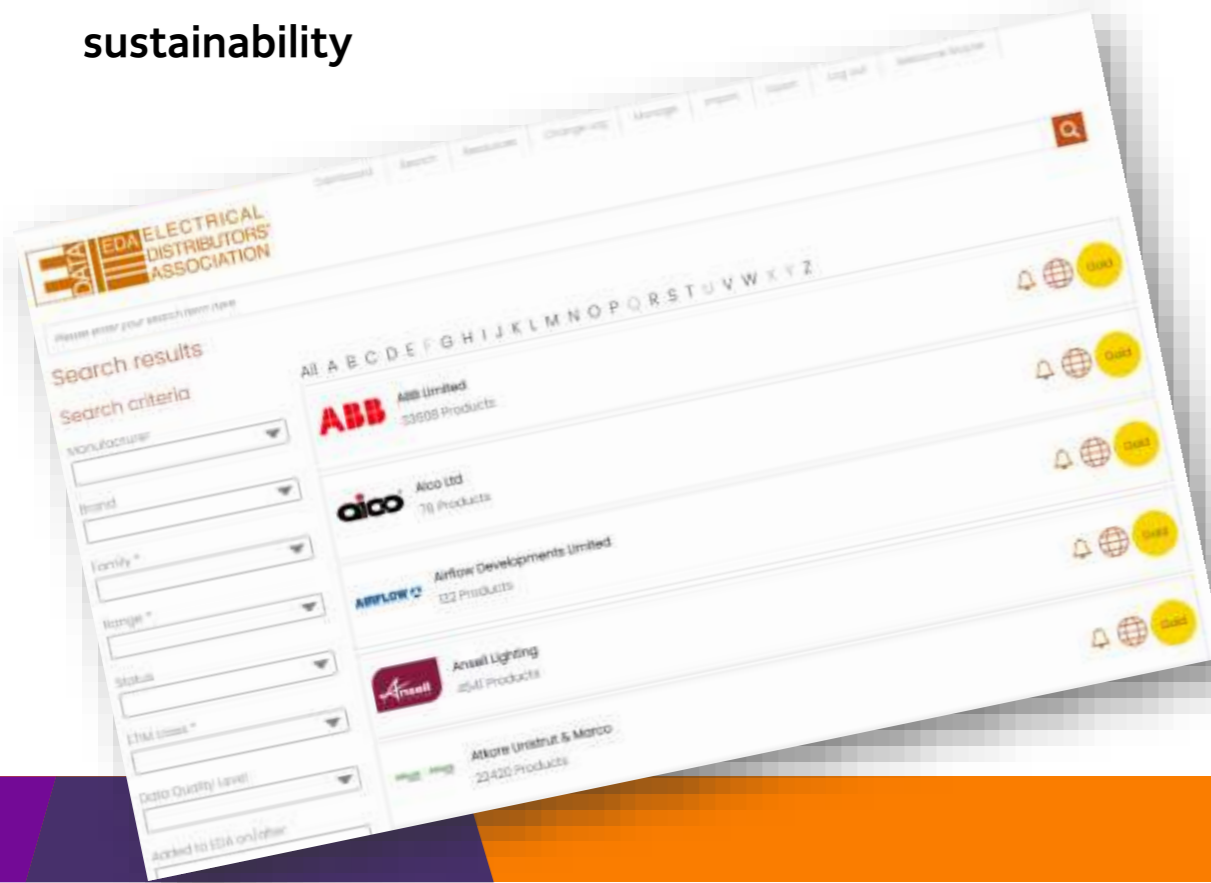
sustainability

Dashboard Search Resources Change org Manage Import Export Log out Welcome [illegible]

DATA EDA ELECTRICAL DISTRIBUTORS' ASSOCIATION

Please enter your search term here

Search results

Search criteria

Manufacturer

Brand

Family *

Range *

Status

ETIM class *

Data Quality Level

Added to EDA on/after

All A B C D E F G H I J K L M N O P Q R S T U V W X Y Z

Gold

ABB ABB Limited 33698 Products Gold

aico Aico Ltd 79 Products Gold

AIRFLOW Airflow Developments Limited 132 Products Gold

Ansell Ansell Lighting 4541 Products Gold

Atkore Unistrut & Marco 22420 Products